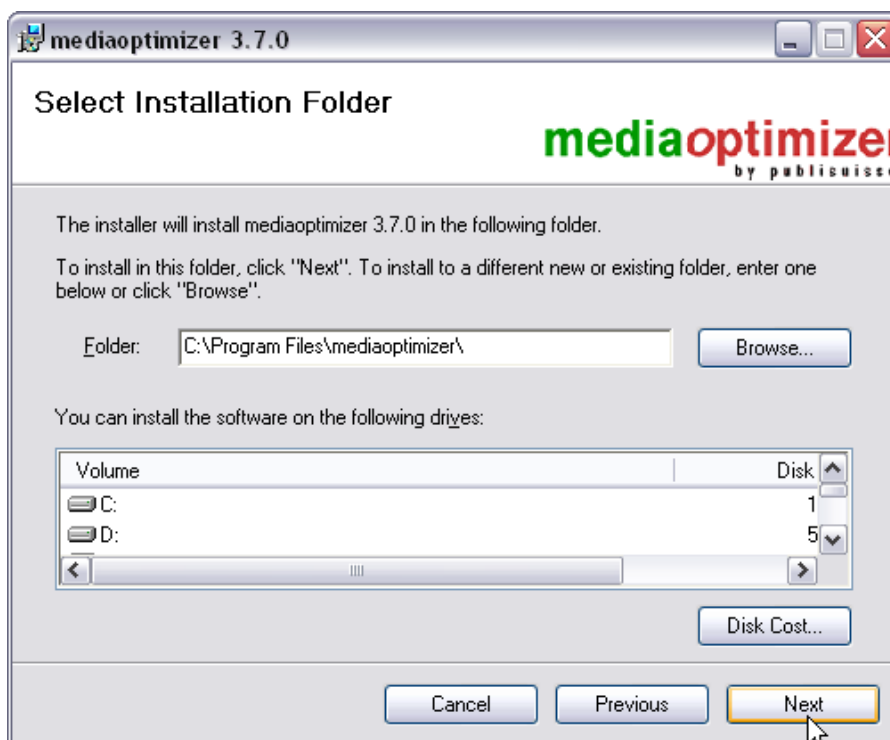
mediaoptimizer 3.7.0

Select Installation Folder

mediaoptimize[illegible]
by publisuiss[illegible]

The installer will install mediaoptimizer 3.7.0 in the following folder.

To install in this folder, click "Next". To install to a different new or existing folder, enter one below or click "Browse".

Folder: C:\Program Files\mediaoptimizer\

Browse...

You can install the software on the following drives:

| Volume | Disk |
|---|---|
| C: | 1 |
| D: | 5 |

Disk Cost...

Cancel Previous Next